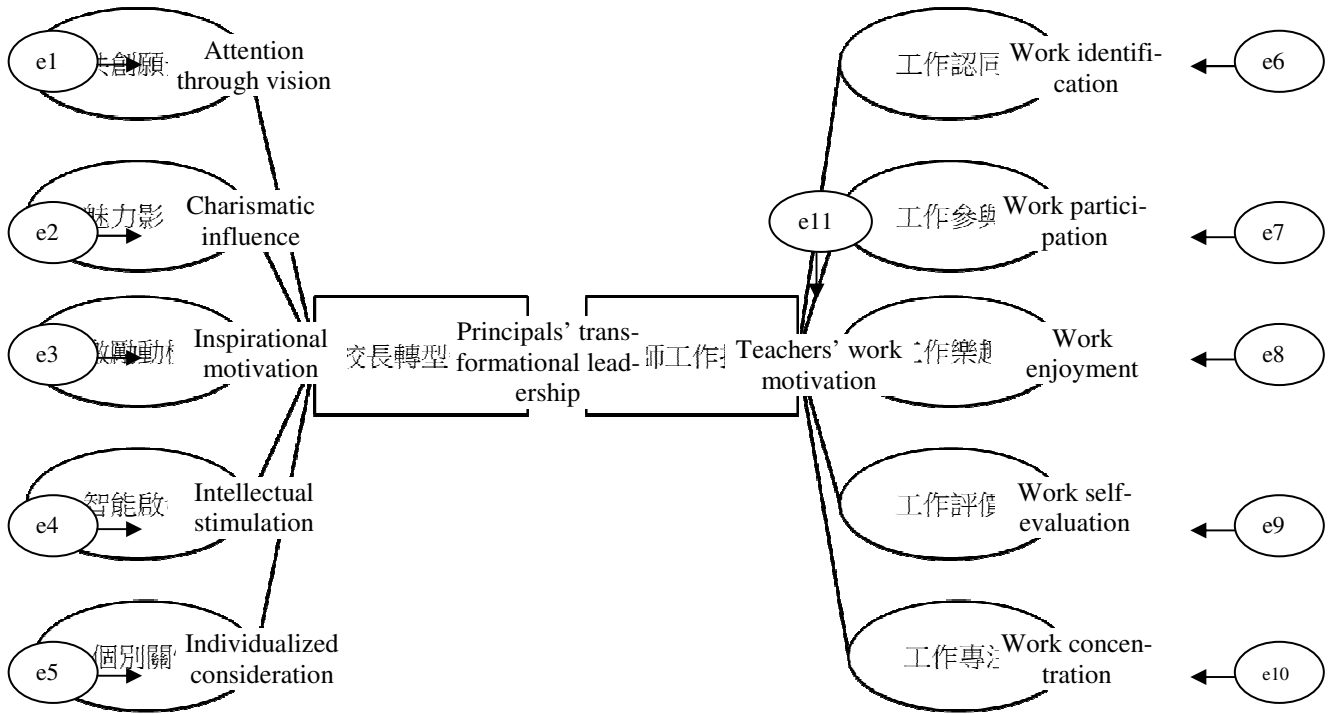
e1 共創願 Attention through vision

e2 魅力影 Charismatic influence

e3 激勵動 Inspirational motivation

e4 智能啟 Intellectual stimulation

e5 個別關 Individualized consideration

交長轉型 Principals' transformational leadership

師工作 Teachers' work motivation

e11

工作認同 Work identification e6

工作參與 Work participation e7

工作樂趣 Work enjoyment e8

工作評價 Work self-evaluation e9

工作專注 Work concentration e10